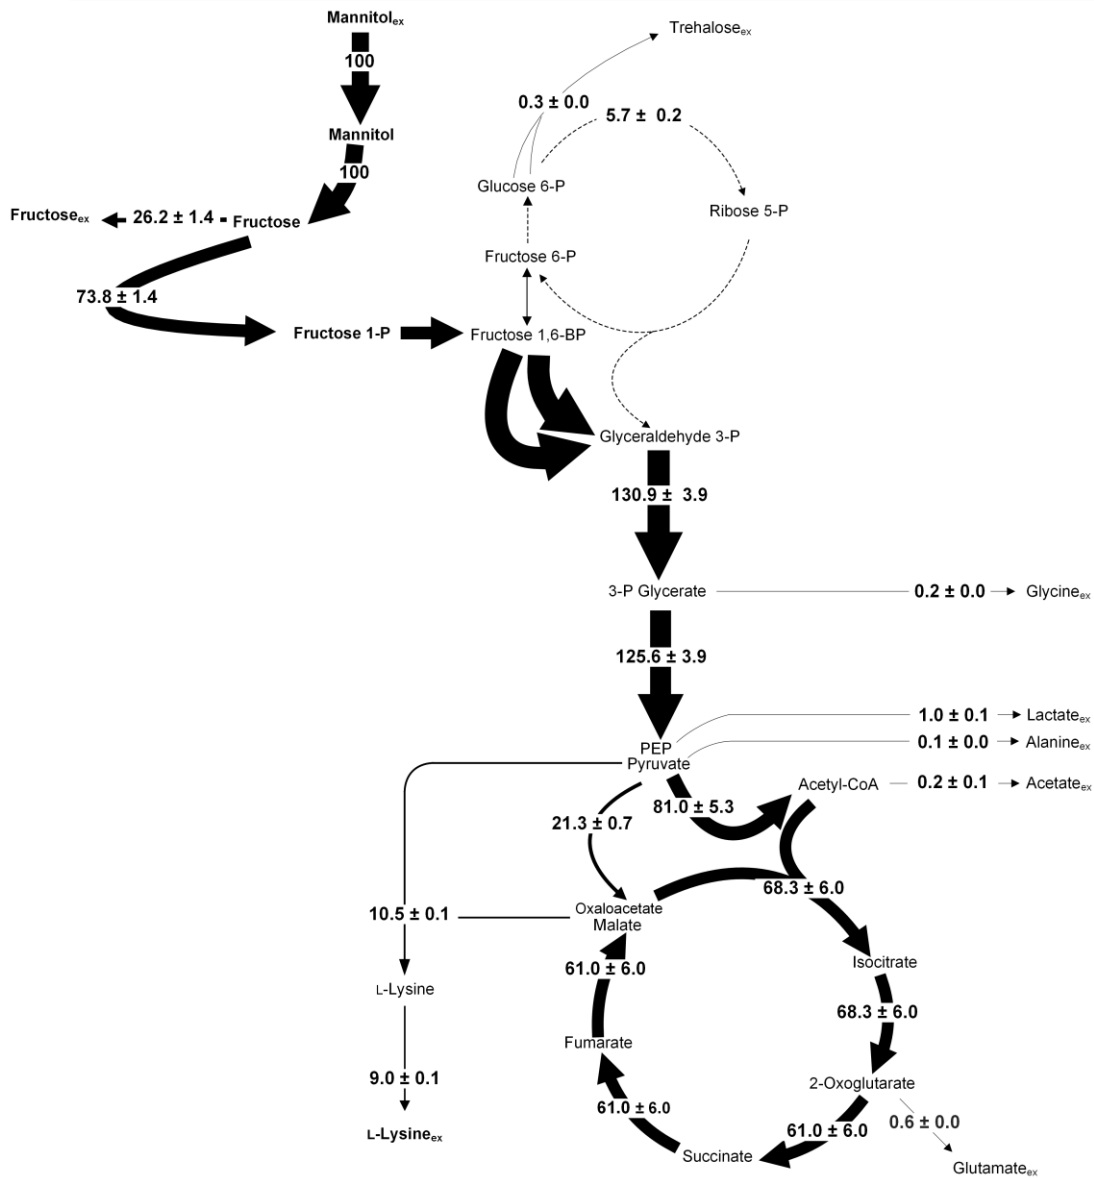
Mannitol$_{ex}$
100
Mannitol
100
Fructose$_{ex}$ 26.2 ± 1.4 Fructose
73.8 ± 1.4
Fructose 1-P
Trehalose$_{ex}$
0.3 ± 0.0
5.7 ± 0.2
Glucose 6-P
Ribose 5-P
Fructose 6-P
Fructose 1,6-BP
Glyceraldehyde 3-P
130.9 ± 3.9
3-P Glycerate
0.2 ± 0.0 Glycine$_{ex}$
125.6 ± 3.9
1.0 ± 0.1 Lactate$_{ex}$
0.1 ± 0.0 Alanine$_{ex}$
PEP
Pyruvate
Acetyl-CoA
0.2 ± 0.1 Acetate$_{ex}$
81.0 ± 5.3
21.3 ± 0.7
68.3 ± 6.0
10.5 ± 0.1
Oxaloacetate
Malate
61.0 ± 6.0
Isocitrate
L-Lysine
68.3 ± 6.0
Fumarate
2-Oxoglutarate
9.0 ± 0.1
61.0 ± 6.0
61.0 ± 6.0
0.6 ± 0.0
L-Lysine$_{ex}$
Succinate
Glutamate$_{ex}$